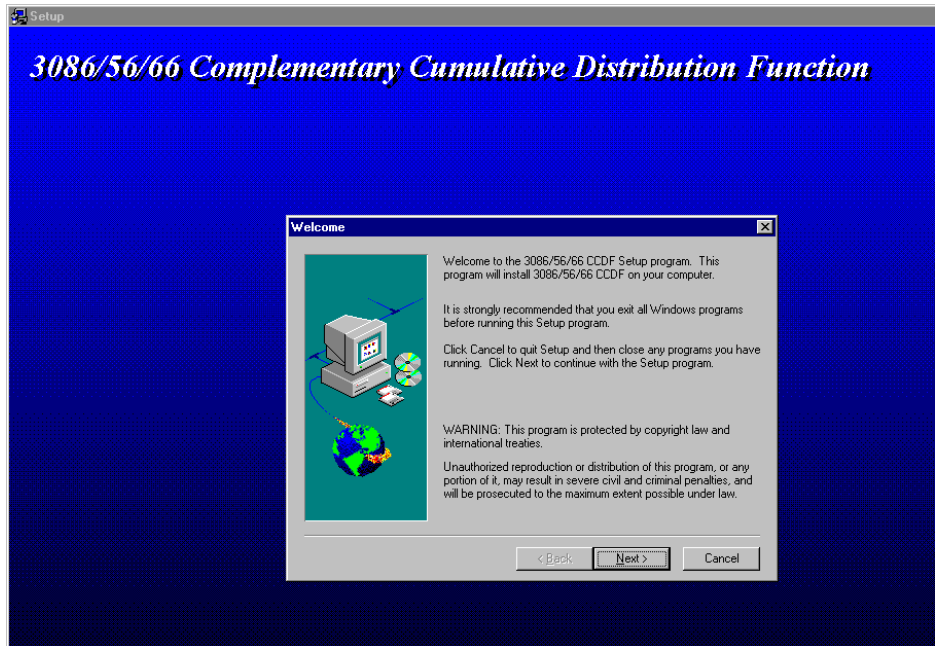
Setup

3086/56/66 Complementary Cumulative Distribution Function

Welcome

Welcome to the 3086/56/66 CCDF Setup program. This program will install 3086/56/66 CCDF on your computer.

It is strongly recommended that you exit all Windows programs before running this Setup program.

Click Cancel to quit Setup and then close any programs you have running. Click Next to continue with the Setup program.

WARNING: This program is protected by copyright law and international treaties.

Unauthorized reproduction or distribution of this program, or any portion of it, may result in severe civil and criminal penalties, and will be prosecuted to the maximum extent possible under law.

< Back

Next >

Cancel